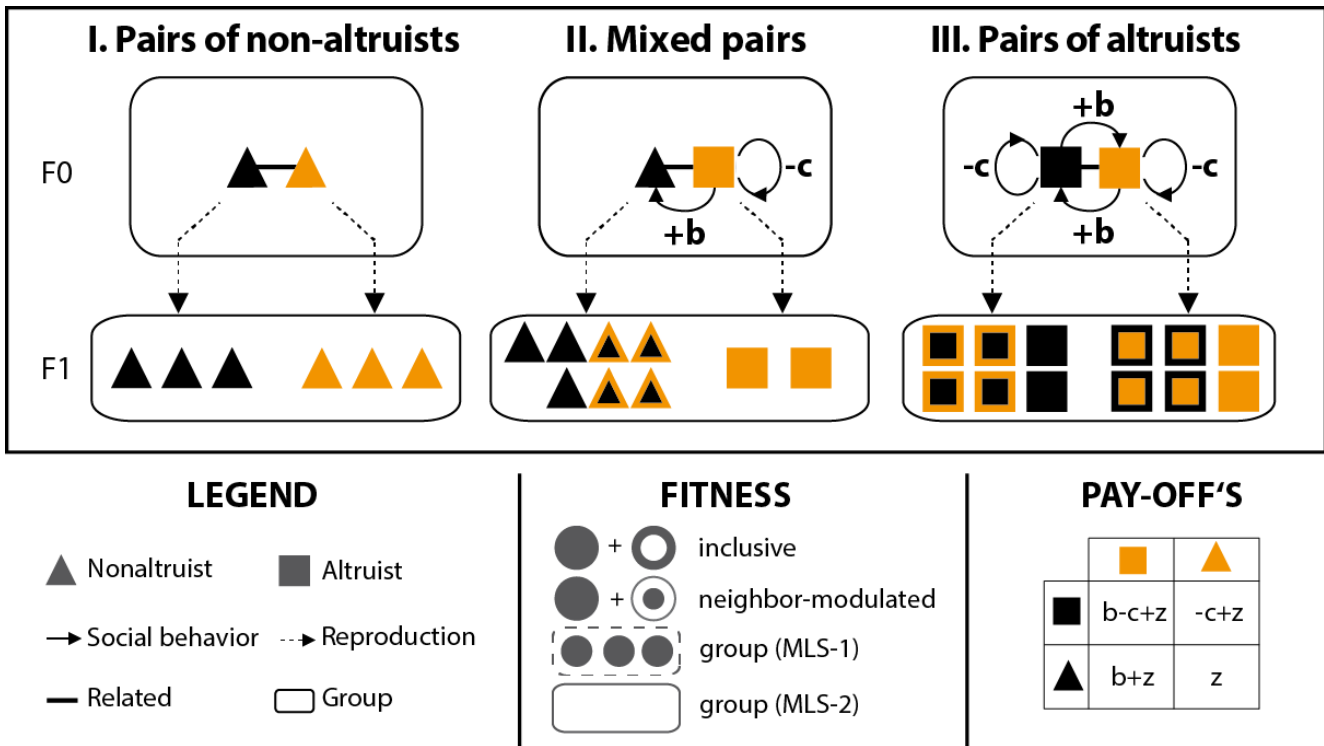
I. Pairs of non-altruists

II. Mixed pairs

III. Pairs of altruists

F0

F1

-c

+b

+b

-c

-c

+b

LEGEND

Nonaltruist

Altruist

Social behavior

Reproduction

Related

Group

FITNESS

+ inclusive

+ neighbor-modulated

group (MLS-1)

group (MLS-2)

PAY-OFF'S

| | ■ | ▲ |
|---|---|---|
| ■ | b-c+z | -c+z |
| ▲ | b+z | z |